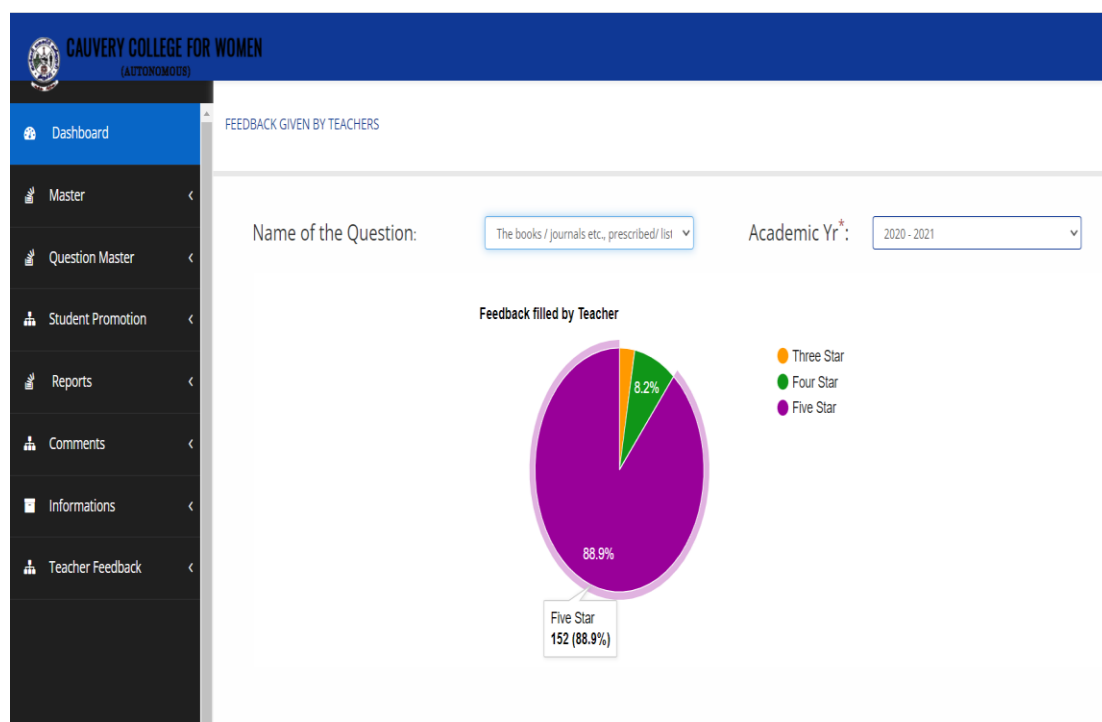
CAUVERY COLLEGE FOR WOMEN
(AUTONOMOUS)

Dashboard
Master
Question Master
Student Promotion
Reports
Comments
Informations
Teacher Feedback

FEEDBACK GIVEN BY TEACHERS

Name of the Question: The books / journals etc., prescribed/ list

Academic Yr*: 2020 - 2021

Feedback filled by Teacher

Three Star
Four Star
Five Star

8.2%
88.9%

Five Star
152 (88.9%)